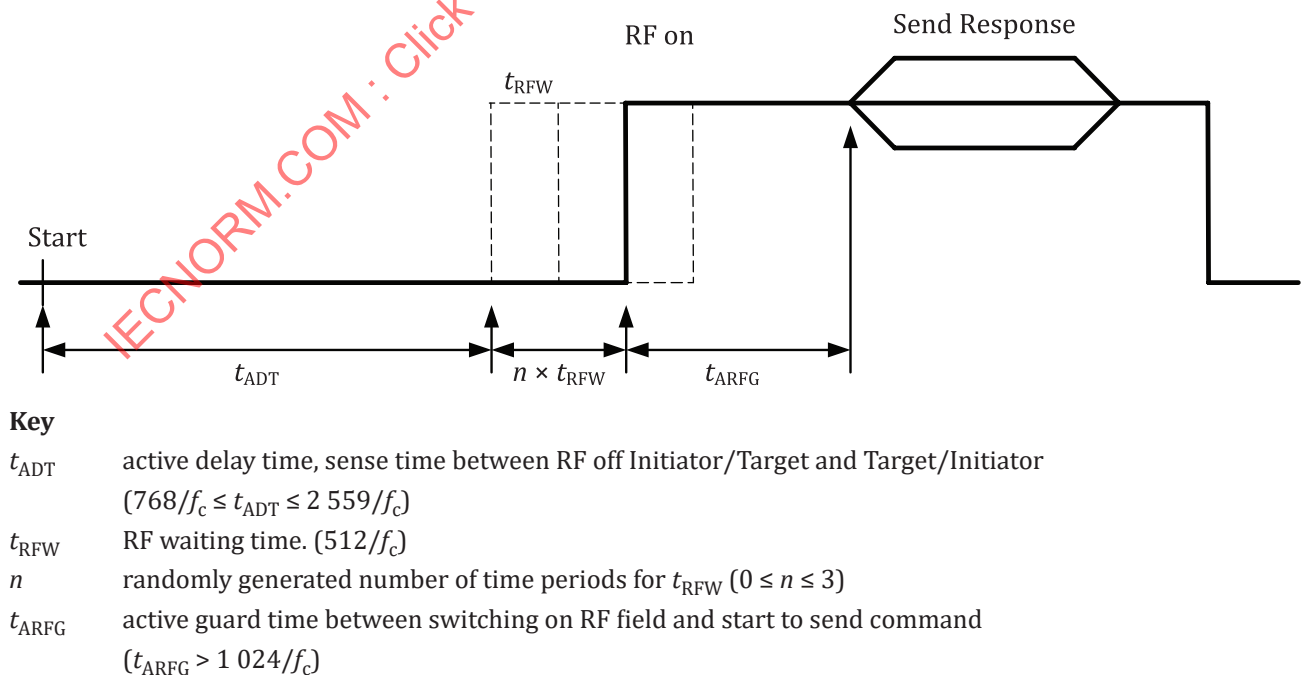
IECNORM.COM : Click

RF on

Send Response

$t_{\mathrm{RFW}}$

Start

$t_{\mathrm{ADT}}$

$n \times t_{\mathrm{RFW}}$

$t_{\mathrm{ARFG}}$

**Key**

$t_{\mathrm{ADT}}$ active delay time, sense time between RF off Initiator/Target and Target/Initiator ($768/f_c \leq t_{\mathrm{ADT}} \leq 2\,559/f_c$)

$t_{\mathrm{RFW}}$ RF waiting time. ($512/f_c$)

$n$ randomly generated number of time periods for $t_{\mathrm{RFW}}$ ($0 \leq n \leq 3$)

$t_{\mathrm{ARFG}}$ active guard time between switching on RF field and start to send command ($t_{\mathrm{ARFG}} > 1\,024/f_c$)